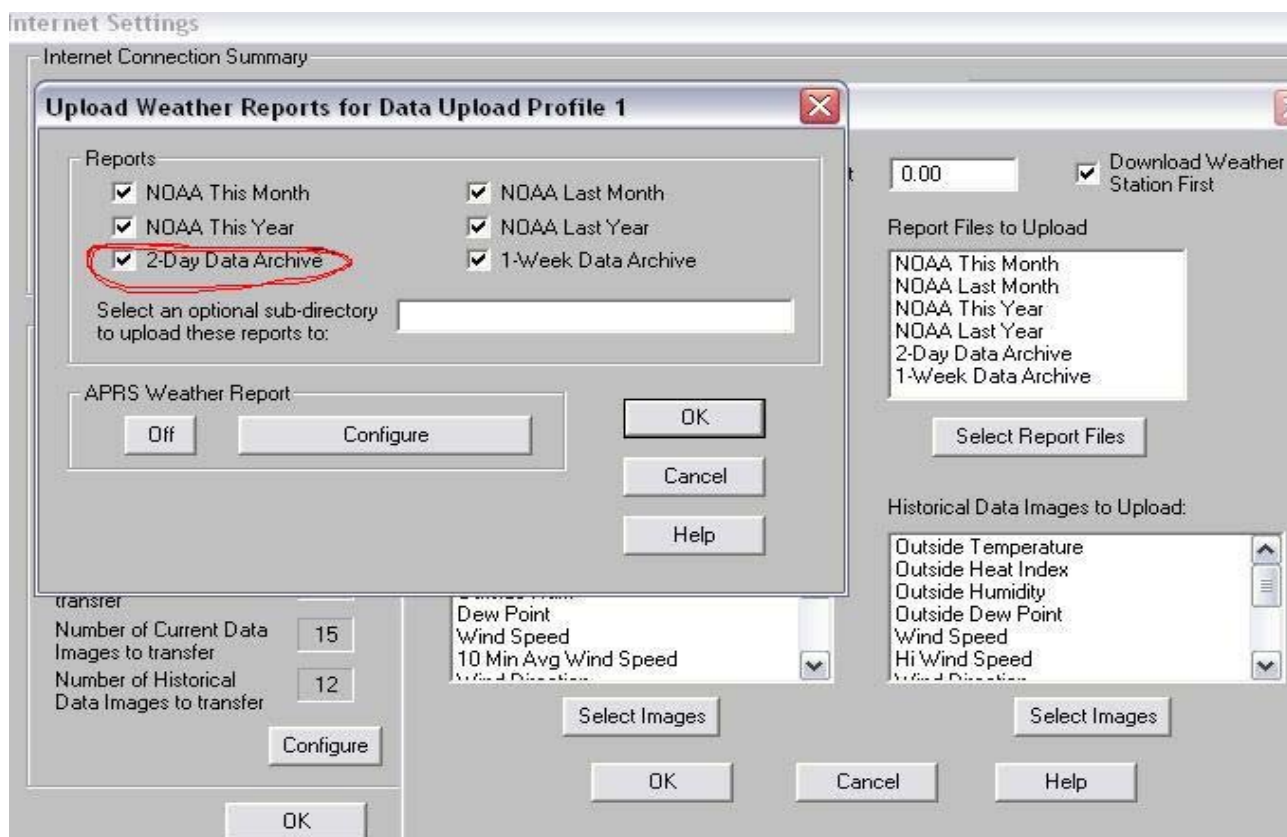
Internet Settings

Internet Connection Summary

Upload Weather Reports for Data Upload Profile 1

Reports

NOAA This Month

NOAA Last Month

NOAA This Year

NOAA Last Year

2-Day Data Archive

1-Week Data Archive

Select an optional sub-directory to upload these reports to:

APRS Weather Report

Off

Configure

OK

Cancel

Help

t

0.00

Download Weather Station First

Report Files to Upload

NOAA This Month
NOAA Last Month
NOAA This Year
NOAA Last Year
2-Day Data Archive
1-Week Data Archive

Select Report Files

Historical Data Images to Upload:

Outside Temperature
Outside Heat Index
Outside Humidity
Outside Dew Point
Wind Speed
Hi Wind Speed
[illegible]

transfer

Number of Current Data Images to transfer

15

Number of Historical Data Images to transfer

12

Configure

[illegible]
Dew Point
Wind Speed
10 Min Avg Wind Speed
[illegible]

Select Images

Select Images

OK

Cancel

Help

OK